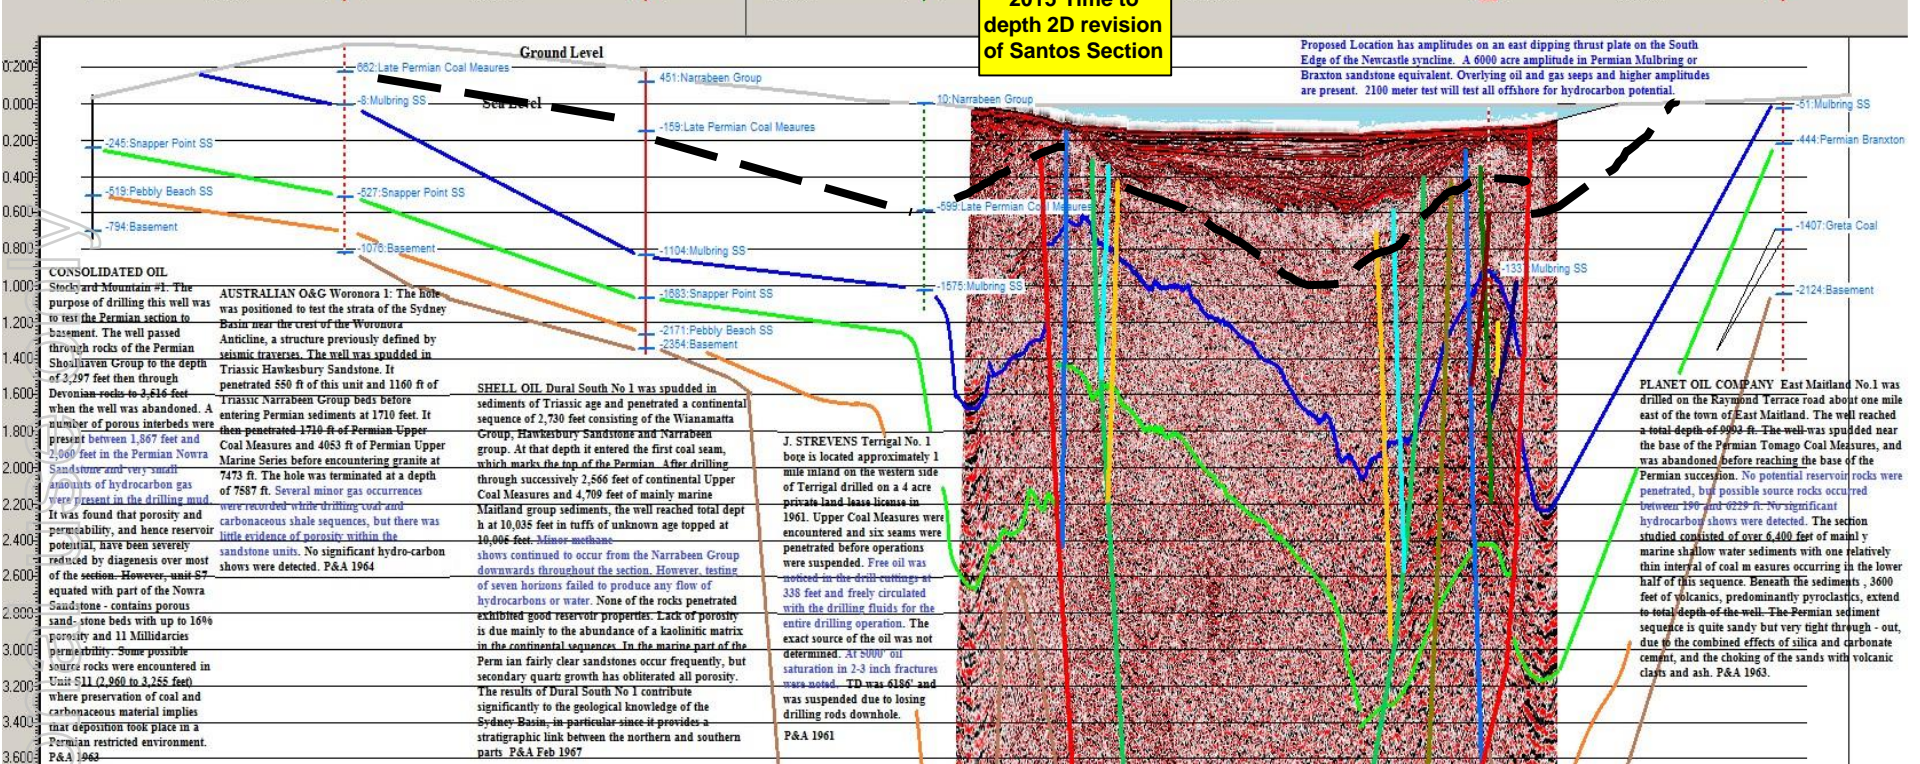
2015 Time to depth 2D revision of Santos Section

Ground Level

Sea Level

Proposed Location has amplitudes on an east dipping thrust plate on the South Edge of the Newcastle syncline. A 6000 acre amplitude in Permian Mulbring or Braxton sandstone equivalent. Overlying oil and gas seeps and higher amplitudes are present. 2100 meter test will test all offshore for hydrocarbon potential.

0.200
0.000
0.200
0.400
0.600
0.800
1.000
1.200
1.400
1.600
1.800
2.000
2.200
2.400
2.600
2.800
3.000
3.200
3.400
3.600

-245:Snapper Point SS
-519:Pebbly Beach SS
-794:Basement

662:Late Permian Coal Meaures
-8:Mulbring SS
-527:Snapper Point SS
-1076:Basement

451:Narrabeen Group
-159:Late Permian Coal Meaures
-1104:Mulbring SS
-1583:Snapper Point SS
-2171:Pebbly Beach SS
-2354:Basement

10:Narrabeen Group
-599:Late Permian Coal Meaures
-1575:Mulbring SS

-133 Mulbring SS

-51:Mulbring SS
-444:Permian Branxton
-1407:Greta Coal
-2124:Basement

CONSOLIDATED OIL Stockyard Mountain #1. The purpose of drilling this well was to test the Permian section to basement. The well passed through rocks of the Permian Shoalhaven Group to the depth of 3,297 feet then through Devonian rocks to 3,616 feet when the well was abandoned. A number of porous interbeds were present between 1,867 feet and 2,060 feet in the Permian Nowra Sandstone and very small amounts of hydrocarbon gas were present in the drilling mud. It was found that porosity and permeability, and hence reservoir potential, have been severely reduced by diagenesis over most of the section. However, unit S7 equated with part of the Nowra Sandstone - contains porous sand- stone beds with up to 16% porosity and 11 Millidarcies permerbility. Some possible source rocks were encountered in Unit S11 (2,960 to 3,255 feet) where preservation of coal and carbonaceous material implies that deposition took place in a Permian restricted environment. P&A 1963

AUSTRALIAN O&G Woronora 1: The hole was positioned to test the strata of the Sydney Basin near the crest of the Woronora Anticline, a structure previously defined by seismic traverses. The well was spudded in Triassic Hawkesbury Sandstone. It penetrated 550 ft of this unit and 1160 ft of Triassic Narrabeen Group beds before entering Permian sediments at 1710 feet. It then penetrated 1710 ft of Permian Upper Coal Measures and 4053 ft of Permian Upper Marine Series before encountering granite at 7473 ft. The hole was terminated at a depth of 7587 ft. Several minor gas occurrences were recorded while drilling coal and carbonaceous shale sequences, but there was little evidence of porosity within the sandstone units. No significant hydro-carbon shows were detected. P&A 1964

SHELL OIL Dural South No 1 was spudded in sediments of Triassic age and penetrated a continental sequence of 2,730 feet consisting of the Wianamatta Group, Hawkesbury Sandstone and Narrabeen group. At that depth it entered the first coal seam, which marks the top of the Permian. After drilling through successively 2,566 feet of continental Upper Coal Measures and 4,709 feet of mainly marine Maitland group sediments, the well reached total dept h at 10,035 feet in tuffs of unknown age topped at 10,005 feet. Minor methane shows continued to occur from the Narrabeen Group downwards throughout the section. However, testing of seven horizons failed to produce any flow of hydrocarbons or water. None of the rocks penetrated exhibited good reservoir properties. Lack of porosity is due mainly to the abundance of a kaolinitic matrix in the continental sequences. In the marine part of the Perm ian fairly clear sandstones occur frequently, but secondary quartz growth has obliterated all porosity. The results of Dural South No 1 contribute significantly to the geological knowledge of the Sydney Basin, in particular since it provides a stratigraphic link between the northern and southern parts P&A Feb 1967

J. STREVENS Terrigal No. 1 bore is located approximately 1 mile inland on the western side of Terrigal drilled on a 4 acre private land lease license in 1961. Upper Coal Measures were encountered and six seams were penetrated before operations were suspended. Free oil was noticed in the drill cuttings at 338 feet and freely circulated with the drilling fluids for the entire drilling operation. The exact source of the oil was not determined. At 5000' oil saturation in 2-3 inch fractures were noted. TD was 6186' and was suspended due to losing drilling rods downhole.
P&A 1961

PLANET OIL COMPANY East Maitland No.1 was drilled on the Raymond Terrace road about one mile east of the town of East Maitland. The well reached a total depth of 9903 ft. The well was spudded near the base of the Permian Tomago Coal Measures, and was abandoned before reaching the base of the Permian succession. No potential reservoir rocks were penetrated, but possible source rocks occurred between 190 and 6229 ft. No significant hydrocarbon shows were detected. The section studied consisted of over 6,400 feet of mainl y marine shallow water sediments with one relatively thin interval of coal m easures occurring in the lower half of this sequence. Beneath the sediments , 3600 feet of volcanics, predominantly pyroclastics, extend to total depth of the well. The Permian sediment sequence is quite sandy but very tight through - out, due to the combined effects of silica and carbonate cement, and the choking of the sands with volcanic clasts and ash. P&A 1963.